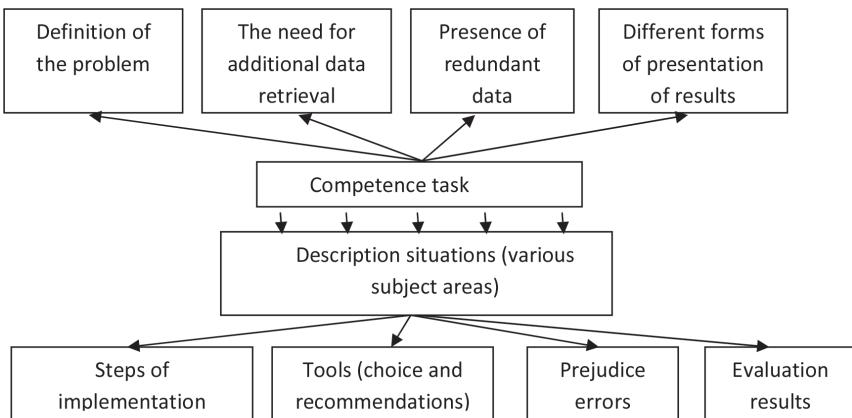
Definition of the problem

The need for additional data retrieval

Presence of redundant data

Different forms of presentation of results

Competence task

Description situations (various subject areas)

Steps of implementation

Tools (choice and recommendations)

Prejudice errors

Evaluation results